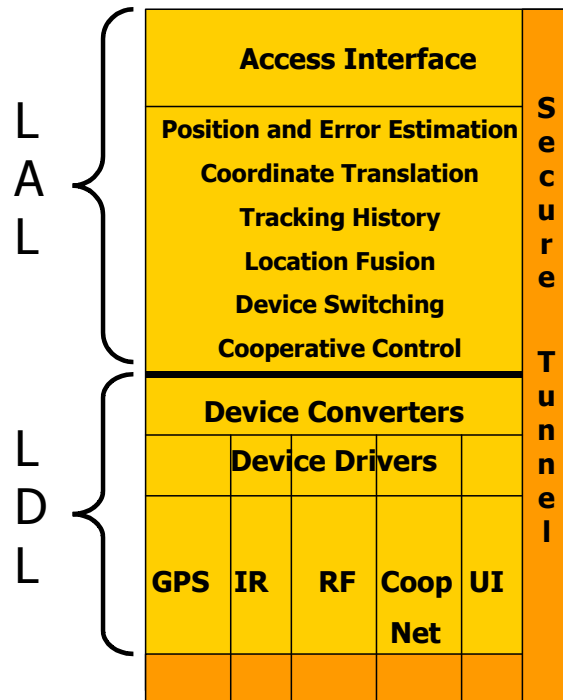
LAL

Access Interface

Position and Error Estimation
Coordinate Translation
Tracking History
Location Fusion
Device Switching
Cooperative Control

LDL

Device Converters

Device Drivers

GPS IR RF Coop Net UI

Secure Tunnel